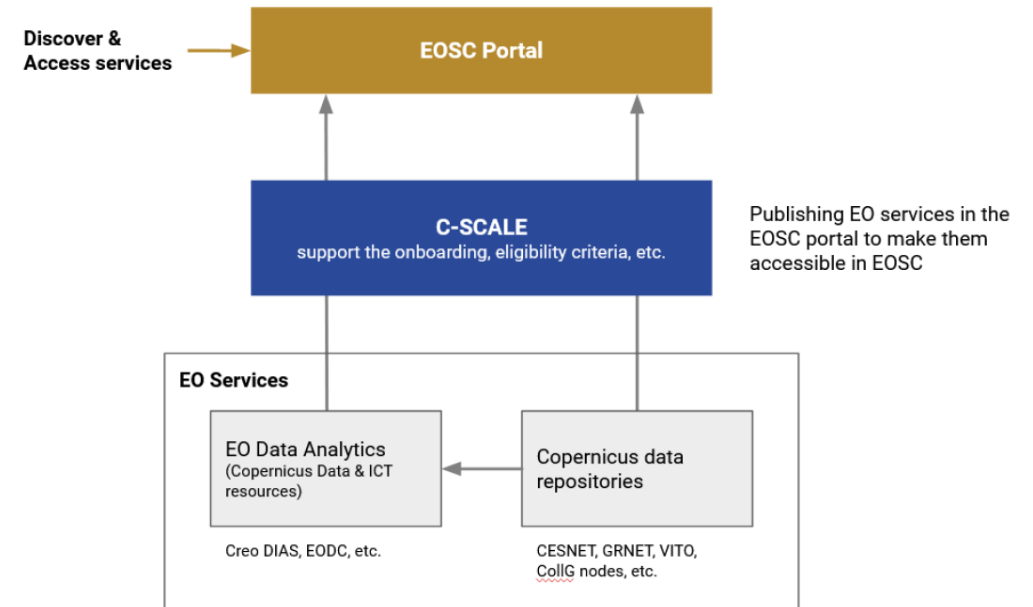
Discover & Access services

EOSC Portal

C-SCALE
support the onboarding, eligibility criteria, etc.

Publishing EO services in the EOSC portal to make them accessible in EOSC

EO Services

EO Data Analytics
(Copernicus Data & ICT resources)

Copernicus data repositories

Creo DIAS, EODC, etc.

CESNET, GRNET, VITO, CollG nodes, etc.